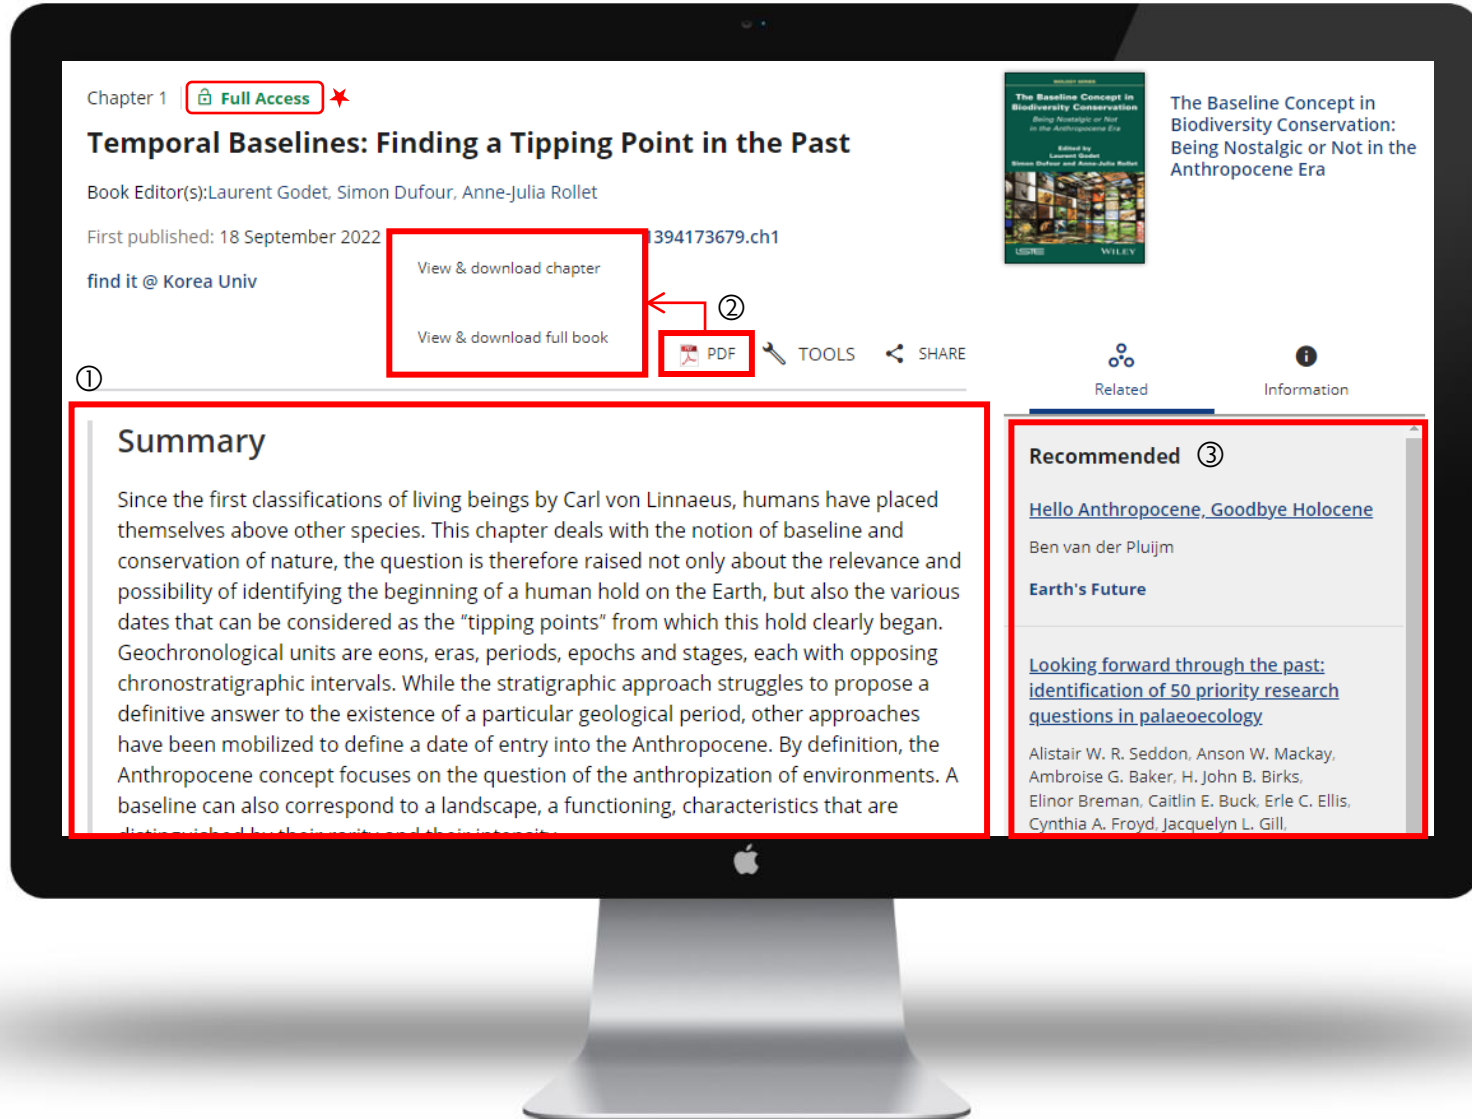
Chapter 1 Full Access

Temporal Baselines: Finding a Tipping Point in the Past

Book Editor(s):Laurent Godet, Simon Dufour, Anne-Julia Rollet

First published: 18 September 2022 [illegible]394173679.ch1

find it @ Korea Univ

View & download chapter

View & download full book

②

PDF TOOLS SHARE

①

Summary

Since the first classifications of living beings by Carl von Linnaeus, humans have placed themselves above other species. This chapter deals with the notion of baseline and conservation of nature, the question is therefore raised not only about the relevance and possibility of identifying the beginning of a human hold on the Earth, but also the various dates that can be considered as the "tipping points" from which this hold clearly began. Geochronological units are eons, eras, periods, epochs and stages, each with opposing chronostratigraphic intervals. While the stratigraphic approach struggles to propose a definitive answer to the existence of a particular geological period, other approaches have been mobilized to define a date of entry into the Anthropocene. By definition, the Anthropocene concept focuses on the question of the anthropization of environments. A baseline can also correspond to a landscape, a functioning, characteristics that are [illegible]

The Baseline Concept in Biodiversity Conservation Being Nostalgic or Not in the Anthropocene Era Edited by Laurent Godet Simon Dufour and Anne-Julia Rollet ISTE WILEY

The Baseline Concept in Biodiversity Conservation: Being Nostalgic or Not in the Anthropocene Era

Related Information

Recommended ③

Hello Anthropocene, Goodbye Holocene

Ben van der Pluijm

Earth's Future

Looking forward through the past: identification of 50 priority research questions in palaeoecology

Alistair W. R. Seddon, Anson W. Mackay, Ambroise G. Baker, H. John B. Birks, Elinor Breman, Caitlin E. Buck, Erle C. Ellis, Cynthia A. Froyd, Jacquelyn L. Gill,